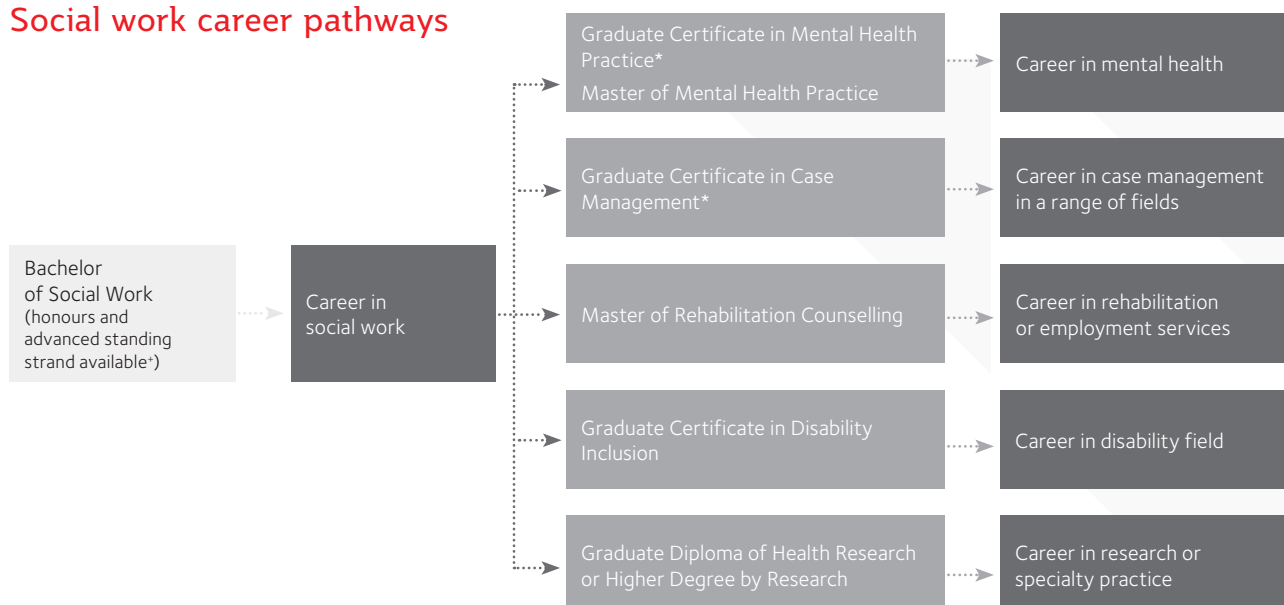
Social work career pathways

Bachelor of Social Work (honours and advanced standing strand available$^{+}$)

Career in social work

Graduate Certificate in Mental Health Practice*
Master of Mental Health Practice

Career in mental health

Graduate Certificate in Case Management*

Career in case management in a range of fields

Master of Rehabilitation Counselling

Career in rehabilitation or employment services

Graduate Certificate in Disability Inclusion

Career in disability field

Graduate Diploma of Health Research or Higher Degree by Research

Career in research or specialty practice